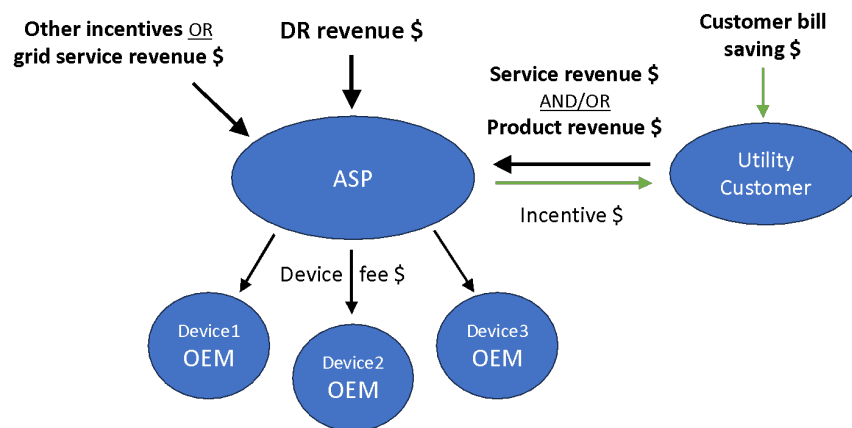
Other incentives OR grid service revenue $

DR revenue $

Customer bill saving $

Service revenue $
AND/OR
Product revenue $

ASP

Utility Customer

Incentive $

Device fee $

Device1 OEM

Device2 OEM

Device3 OEM